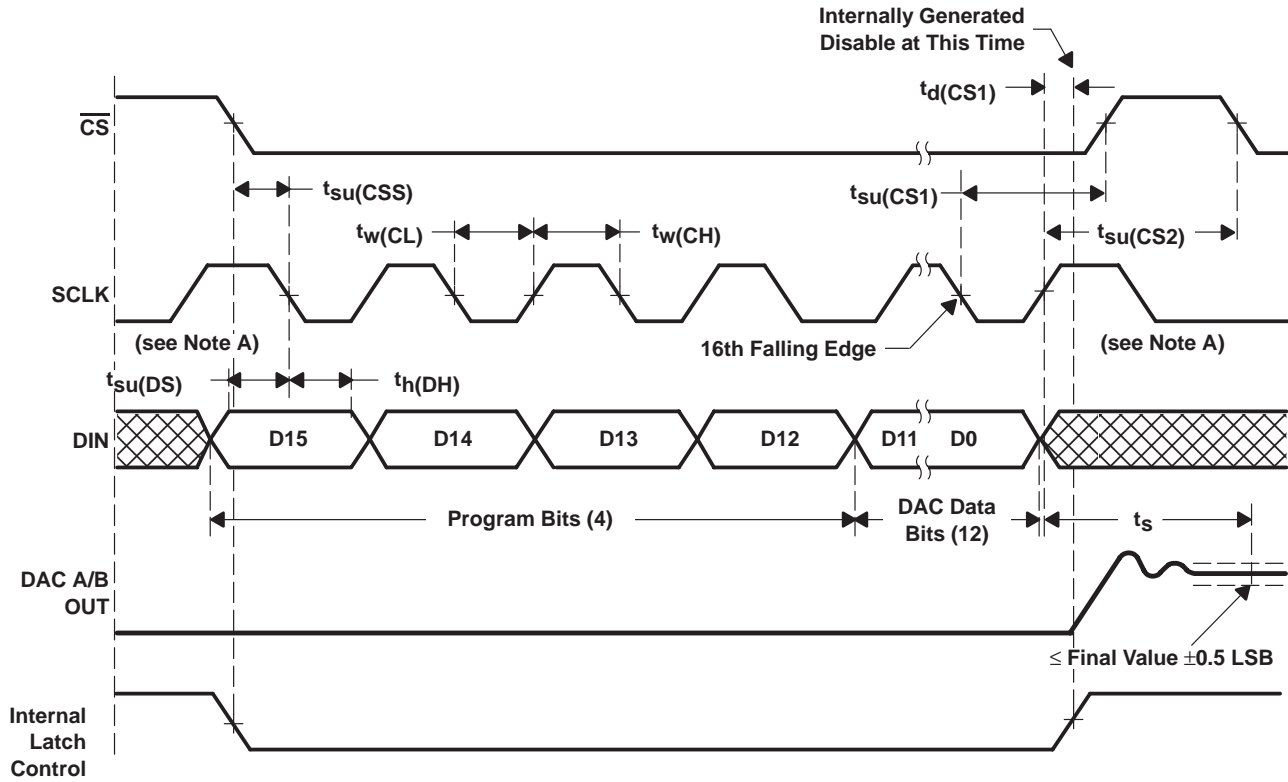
Internally Generated Disable at This Time

$t_{d(CS1)}$

$\overline{CS}$

$t_{su(CSS)}$

$t_{su(CS1)}$

$t_{w(CL)}$

$t_{w(CH)}$

$t_{su(CS2)}$

SCLK

(see Note A)

16th Falling Edge

(see Note A)

$t_{su(DS)}$

$t_{h(DH)}$

DIN

D15

D14

D13

D12

D11

D0

Program Bits (4)

DAC Data Bits (12)

$t_s$

DAC A/B OUT

$\leq$ Final Value $\pm$0.5 LSB

Internal Latch Control